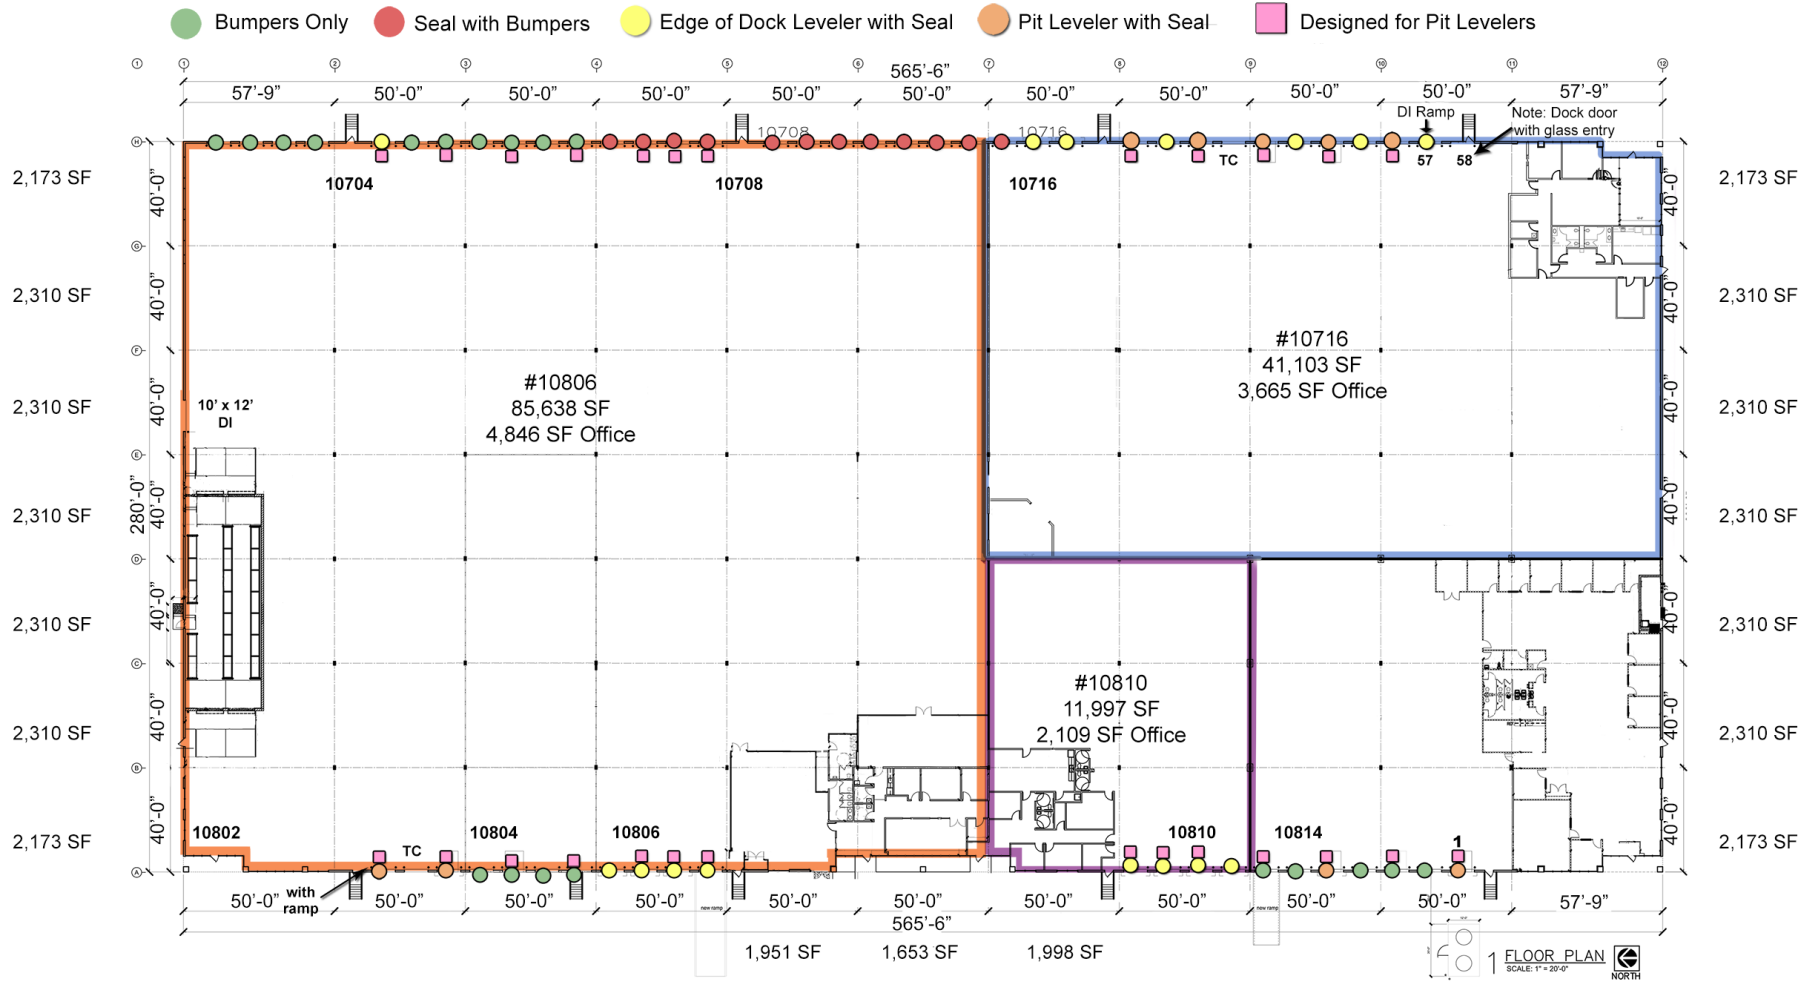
Bumpers Only Seal with Bumpers Edge of Dock Leveler with Seal Pit Leveler with Seal Designed for Pit Levelers

565'-6"

57'-9" 50'-0" 50'-0" 50'-0" 50'-0" 50'-0" 50'-0" 50'-0" 50'-0" 50'-0" 57'-9"

DI Ramp

Note: Dock door with glass entry

10708 10716

10704 10708 10716 TC 57 58

2,173 SF
2,310 SF
2,310 SF
2,310 SF
2,310 SF
2,310 SF
2,173 SF

40'-0"
40'-0"
40'-0"
280'-0" 40'-0"
40'-0"
40'-0"
40'-0"

10' x 12' DI

#10806
85,638 SF
4,846 SF Office

#10716
41,103 SF
3,665 SF Office

#10810
11,997 SF
2,109 SF Office

2,173 SF
2,310 SF
2,310 SF
2,310 SF
2,310 SF
2,310 SF
2,173 SF

10802 TC 10804 10806 10810 10814 1

50'-0" with ramp 50'-0" 50'-0" 50'-0" 50'-0" 50'-0" 50'-0" 50'-0" 50'-0" 57'-9"

565'-6"

1,951 SF 1,653 SF 1,998 SF

1 FLOOR PLAN
SCALE: 1" = 20'-0"
NORTH